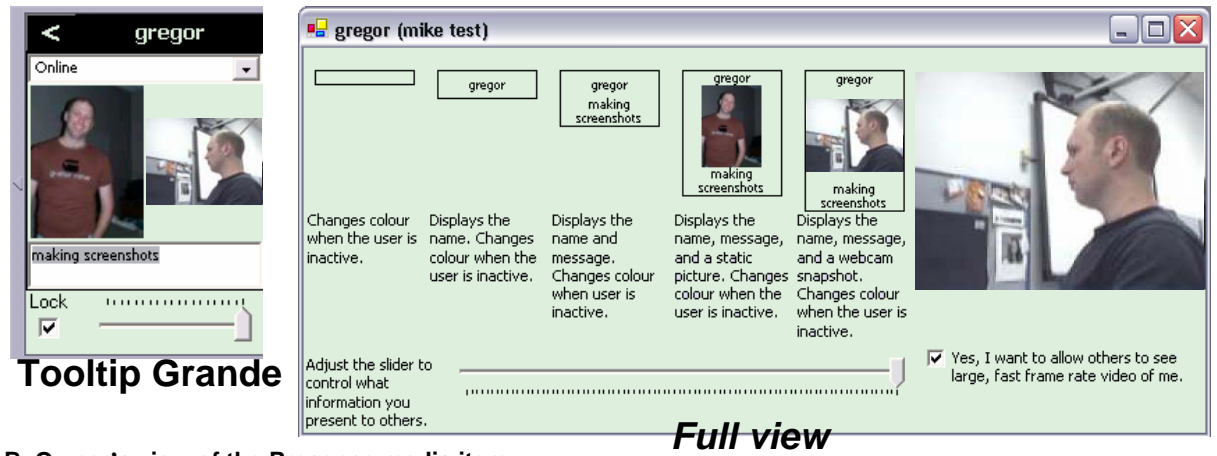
< gregor

Online

making screenshots

Lock

☑

Tooltip Grande

gregor (mike test)

gregor

gregor making screenshots

gregor making screenshots

gregor making screenshots

Changes colour when the user is inactive.

Displays the name. Changes colour when the user is inactive.

Displays the name and message. Changes colour when user is inactive.

Displays the name, message, and a static picture. Changes colour when the user is inactive.

Displays the name, message, and a webcam snapshot. Changes colour when the user is inactive.

Adjust the slider to control what information you present to others.

☑ Yes, I want to allow others to see large, fast frame rate video of me.

Full view

B. O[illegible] view of the B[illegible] media item